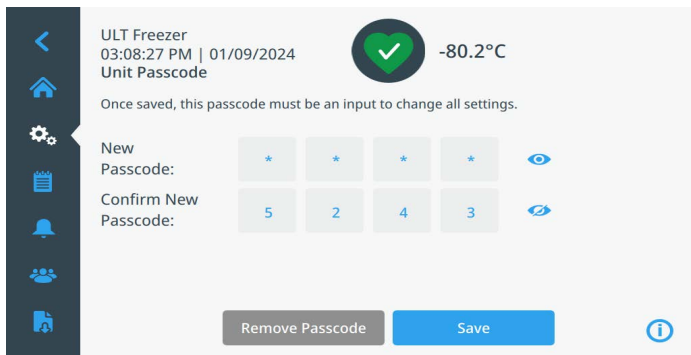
ULT Freezer
03:08:27 PM | 01/09/2024
Unit Passcode

-80.2°C

Once saved, this passcode must be an input to change all settings.

New Passcode: * * * *

Confirm New Passcode: 5 2 4 3

Remove Passcode

Save